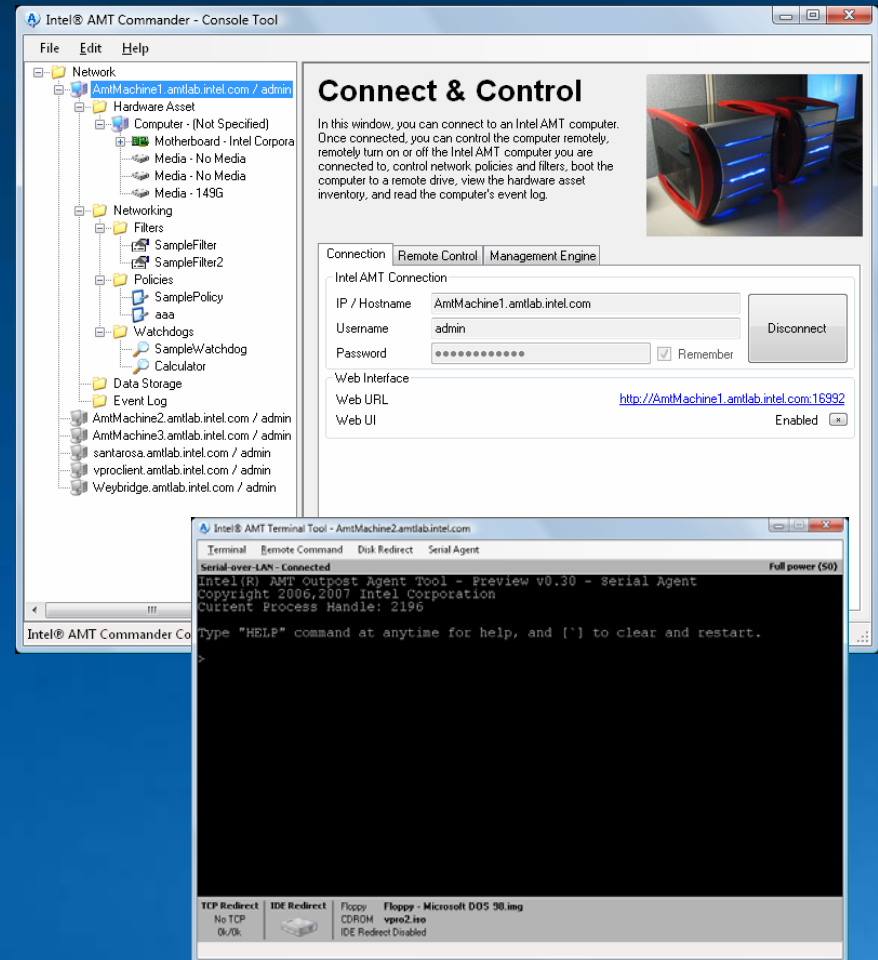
Intel® AMT Commander - Console Tool

File Edit Help

Network
AmtMachine1.amtlab.intel.com / admin
Hardware Asset
Computer - (Not Specified)
Motherboard - Intel Corpora
Media - No Media
Media - No Media
Media - 149G
Networking
Filters
SampleFilter
SampleFilter2
Policies
SamplePolicy
aaa
Watchdogs
SampleWatchdog
Calculator
Data Storage
Event Log
AmtMachine2.amtlab.intel.com / admin
AmtMachine3.amtlab.intel.com / admin
santarosa.amtlab.intel.com / admin
vproclient.amtlab.intel.com / admin
Weybridge.amtlab.intel.com / admin

Connect & Control

In this window, you can connect to an Intel AMT computer. Once connected, you can control the computer remotely, remotely turn on or off the Intel AMT computer you are connected to, control network policies and filters, boot the computer to a remote drive, view the hardware asset inventory, and read the computer's event log.

Connection | Remote Control | Management Engine

Intel AMT Connection
IP / Hostname AmtMachine1.amtlab.intel.com
Username admin
Password ●●●●●●●●●●●●
Remember
Disconnect

Web Interface
Web URL http://AmtMachine1.amtlab.intel.com:16992
Web UI Enabled

Intel® AMT Commander Co

Intel® AMT Terminal Tool - AmtMachine2.amtlab.intel.com

Terminal Remote Command Disk Redirect Serial Agent

Serial-over-LAN - Connected
Full power (S0)

Intel(R) AMT Outpost Agent Tool - Preview v0.30 - Serial Agent
Copyright 2006,2007 Intel Corporation
Current Process Handle: 2196

Type "HELP" command at anytime for help, and ['] to clear and restart.

>

TCP Redirect
No TCP
0k/0k
IDE Redirect
Floppy Floppy - Microsoft DOS 98.img
CDROM vpro2.iso
IDE Redirect Disabled